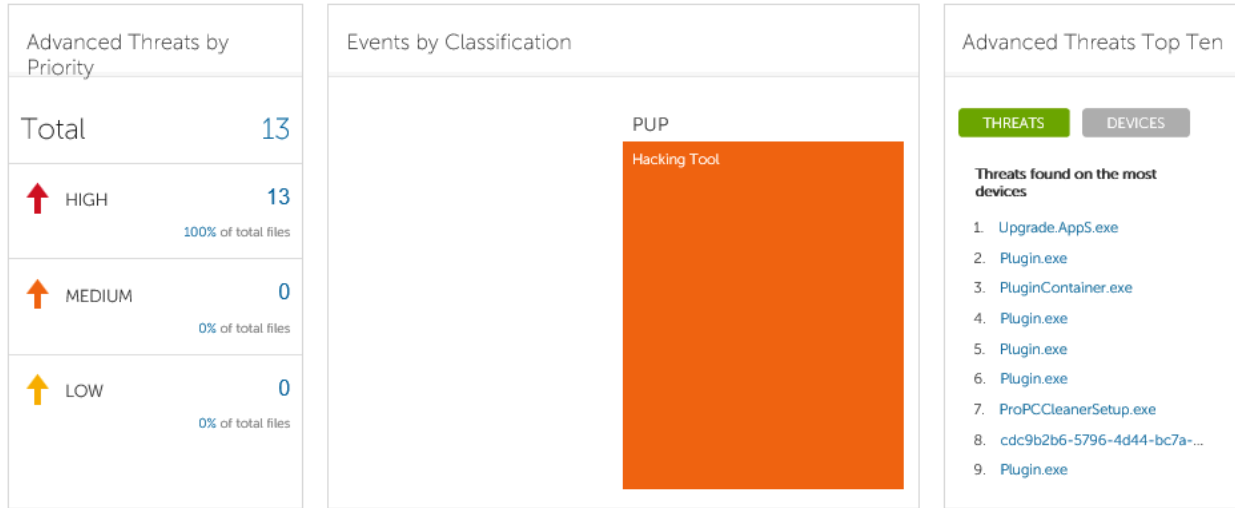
Advanced Threats by Priority

Total 13

HIGH 13
100% of total files

MEDIUM 0
0% of total files

LOW 0
0% of total files

Events by Classification

PUP

Hacking Tool

Advanced Threats Top Ten

THREATS DEVICES

Threats found on the most devices

1. Upgrade.AppS.exe
2. Plugin.exe
3. PluginContainer.exe
4. Plugin.exe
5. Plugin.exe
6. Plugin.exe
7. ProPCCleanerSetup.exe
8. cdc9b2b6-5796-4d44-bc7a-...
9. Plugin.exe